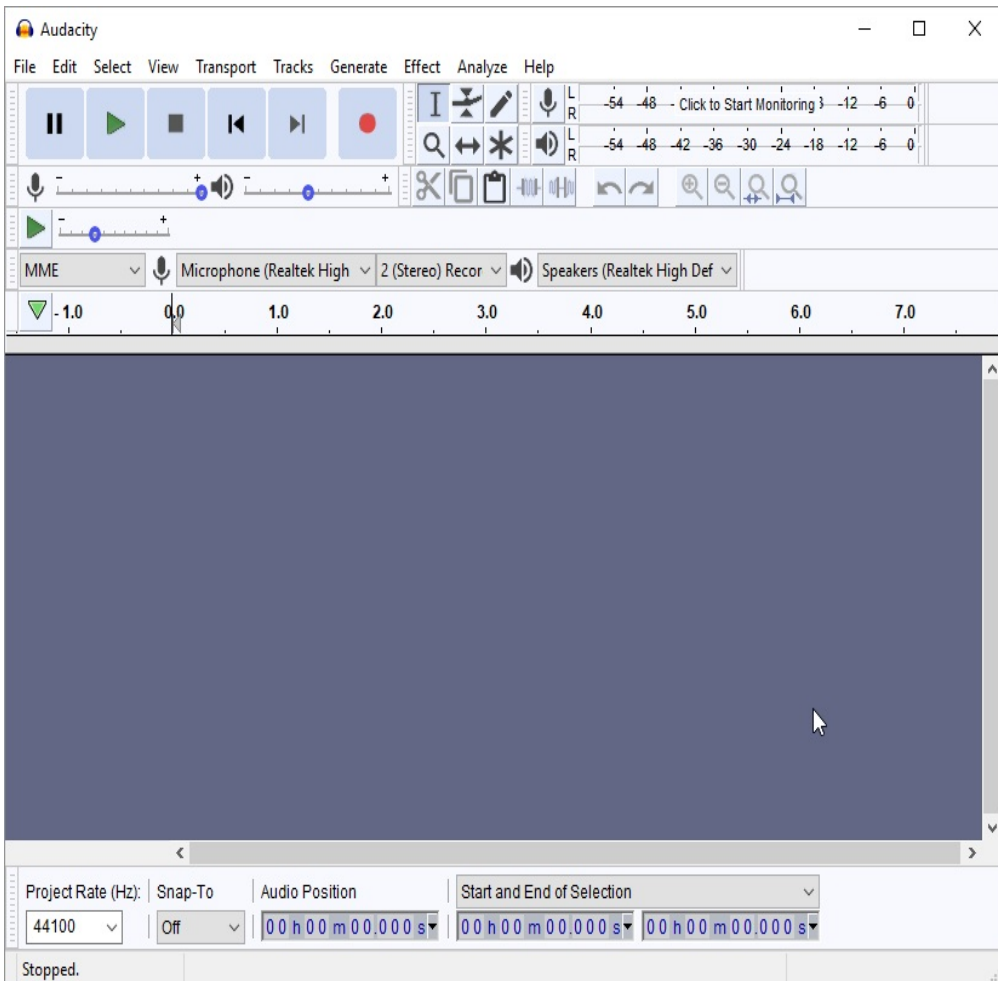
Audacity

File Edit Select View Transport Tracks Generate Effect Analyze Help

L R -54 -48 Click to Start Monitoring -12 -6 0

L R -54 -48 -42 -36 -30 -24 -18 -12 -6 0

MME Microphone (Realtek High 2 (Stereo) Recor Speakers (Realtek High Def

-1.0 0.0 1.0 2.0 3.0 4.0 5.0 6.0 7.0

Project Rate (Hz): Snap-To Audio Position Start and End of Selection

44100 Off 00 h 00 m 00.000 s 00 h 00 m 00.000 s 00 h 00 m 00.000 s

Stopped.